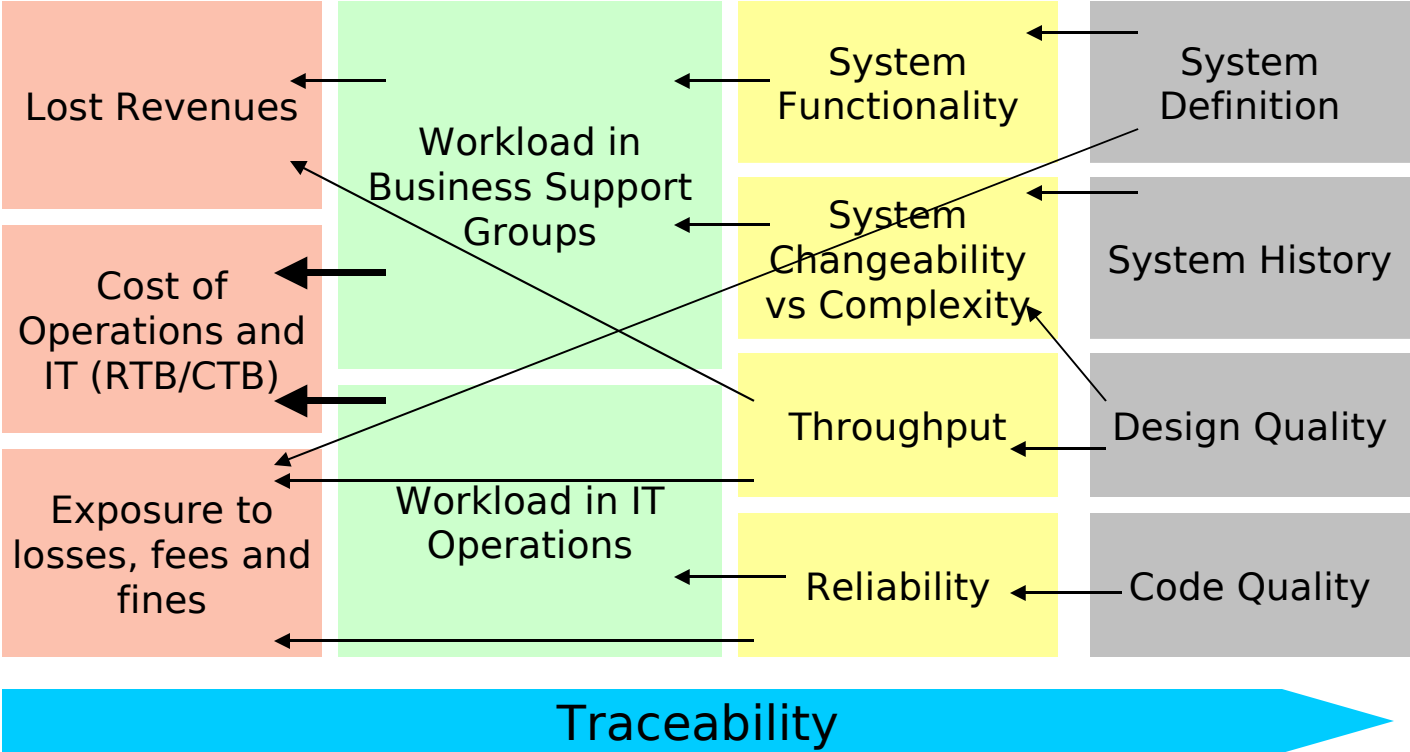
Lost Revenues

Cost of Operations and IT (RTB/CTB)

Exposure to losses, fees and fines

Workload in Business Support Groups

Workload in IT Operations

System Functionality

System Changeability vs Complexity

Throughput

Reliability

System Definition

System History

Design Quality

Code Quality

Traceability